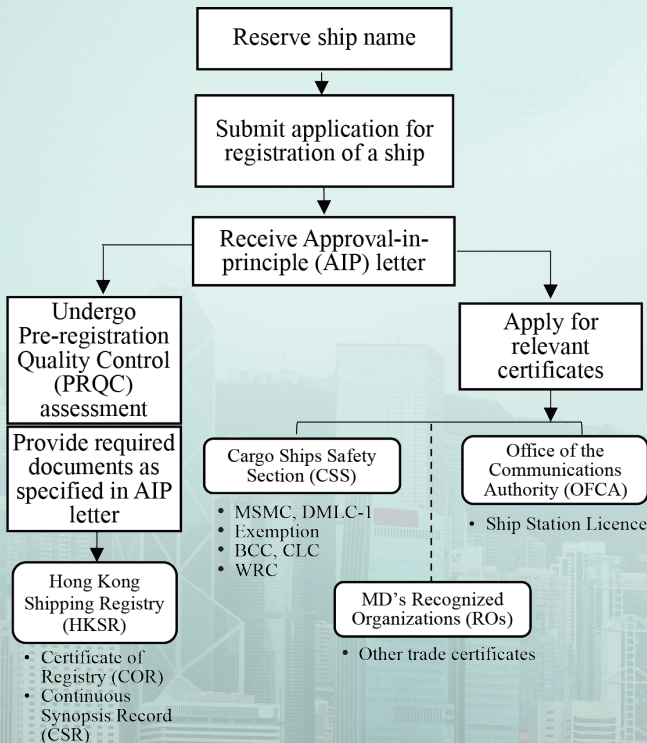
Reserve ship name

Submit application for registration of a ship

Receive Approval-in-principle (AIP) letter

Undergo Pre-registration Quality Control (PRQC) assessment

Provide required documents as specified in AIP letter

Hong Kong Shipping Registry (HKSR)

• Certificate of Registry (COR)
• Continuous Synopsis Record (CSR)

Apply for relevant certificates

Cargo Ships Safety Section (CSS)

• MSMC, DMLC-1
• Exemption
• BCC, CLC
• WRC

MD's Recognized Organizations (ROs)

• Other trade certificates

Office of the Communications Authority (OFCA)

• Ship Station Licence